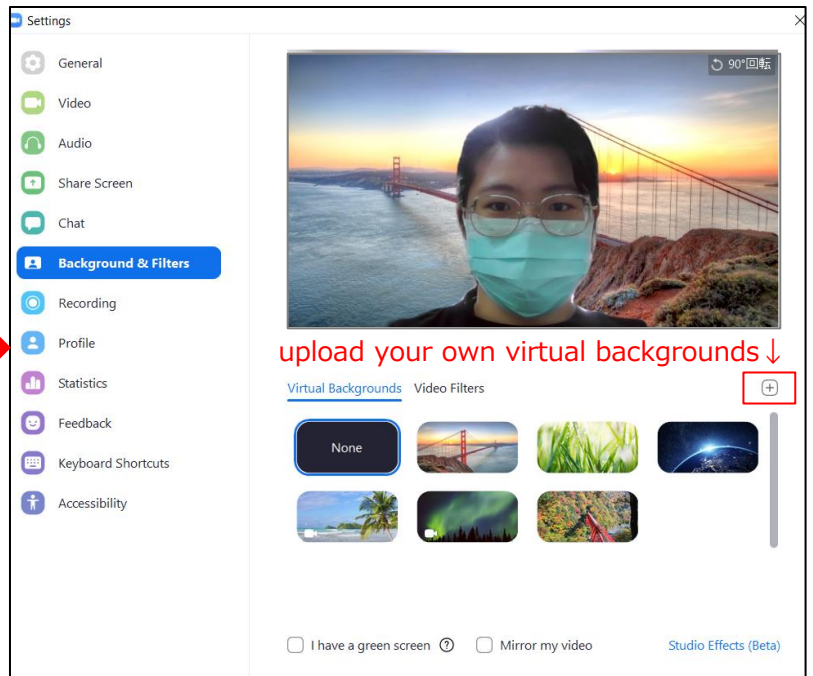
Settings

General
Video
Audio
Share Screen
Chat
Background & Filters
Recording
Profile
Statistics
Feedback
Keyboard Shortcuts
Accessibility

90°回転

upload your own virtual backgrounds↓

Virtual Backgrounds Video Filters

None

I have a green screen Mirror my video Studio Effects (Beta)